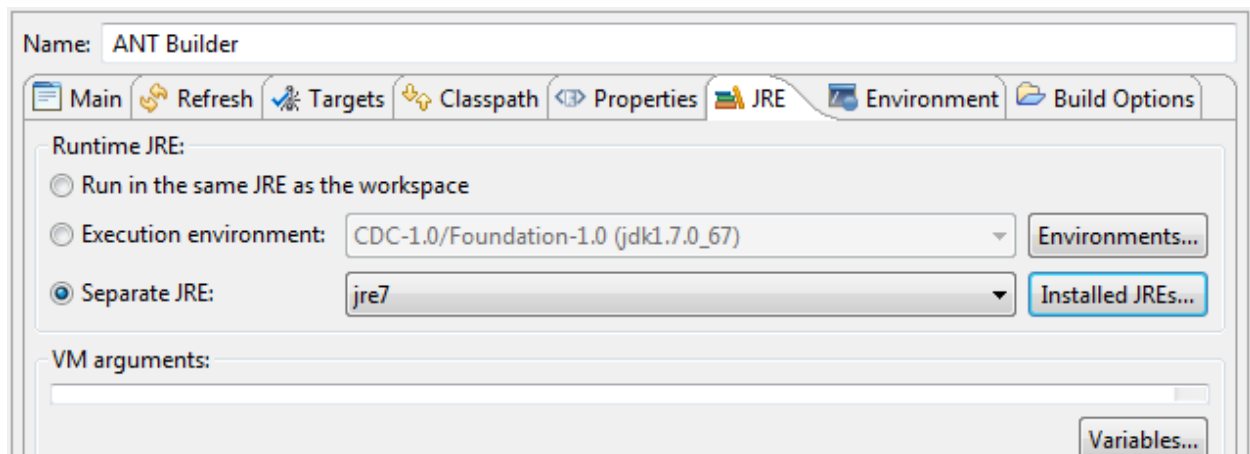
Name: ANT Builder

Main | Refresh | Targets | Classpath | Properties | JRE | Environment | Build Options

Runtime JRE:

Run in the same JRE as the workspace

Execution environment: CDC-1.0/Foundation-1.0 (jdk1.7.0_67) Environments...

Separate JRE: jre7 Installed JREs...

VM arguments:

Variables...